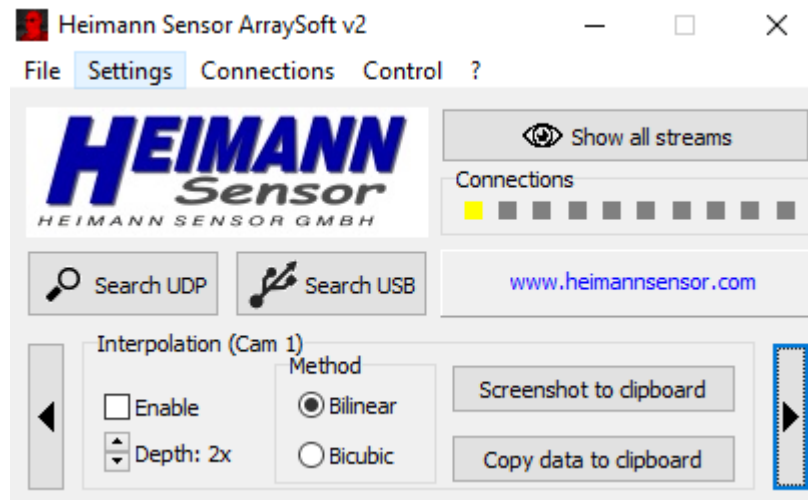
Heimann Sensor ArraySoft v2

File Settings Connections Control ?

HEIMANN
Sensor
HEIMANN SENSOR GMBH

Show all streams

Connections

Search UDP

Search USB

www.heimannsensor.com

Interpolation (Cam 1)

Enable

Depth: 2x

Method

Bilinear

Bicubic

Screenshot to clipboard

Copy data to clipboard